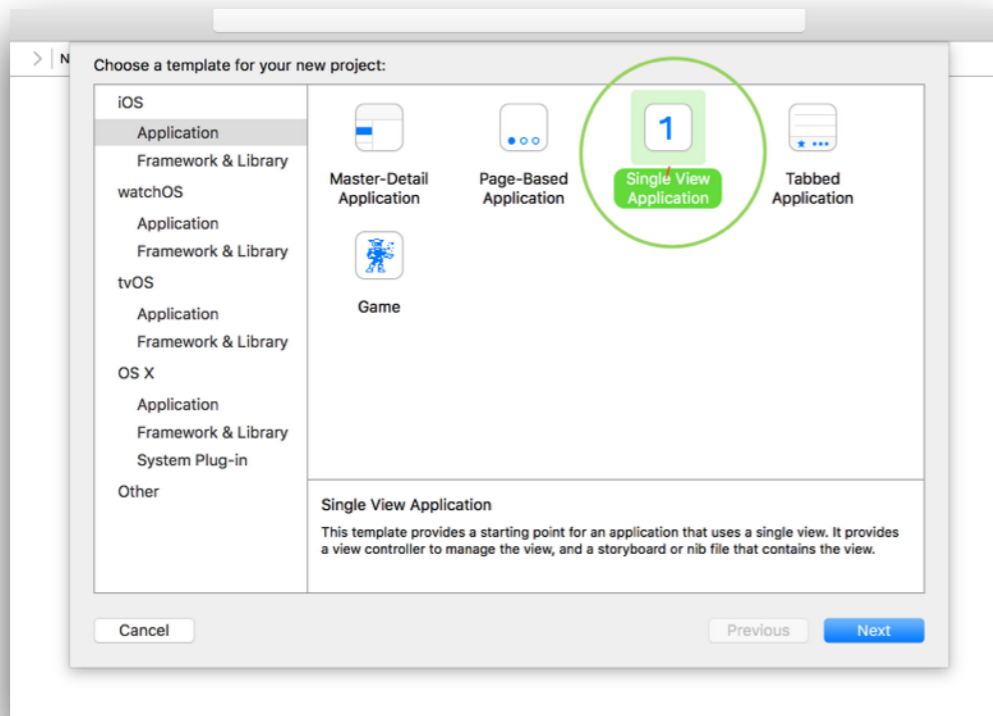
N

Choose a template for your new project:

iOS
Application
Framework & Library
watchOS
Application
Framework & Library
tvOS
Application
Framework & Library
OS X
Application
Framework & Library
System Plug-in
Other

Master-Detail Application

Page-Based Application

1
Single View Application

Tabbed Application

Game

Single View Application

This template provides a starting point for an application that uses a single view. It provides a view controller to manage the view, and a storyboard or nib file that contains the view.

Cancel

Previous

Next